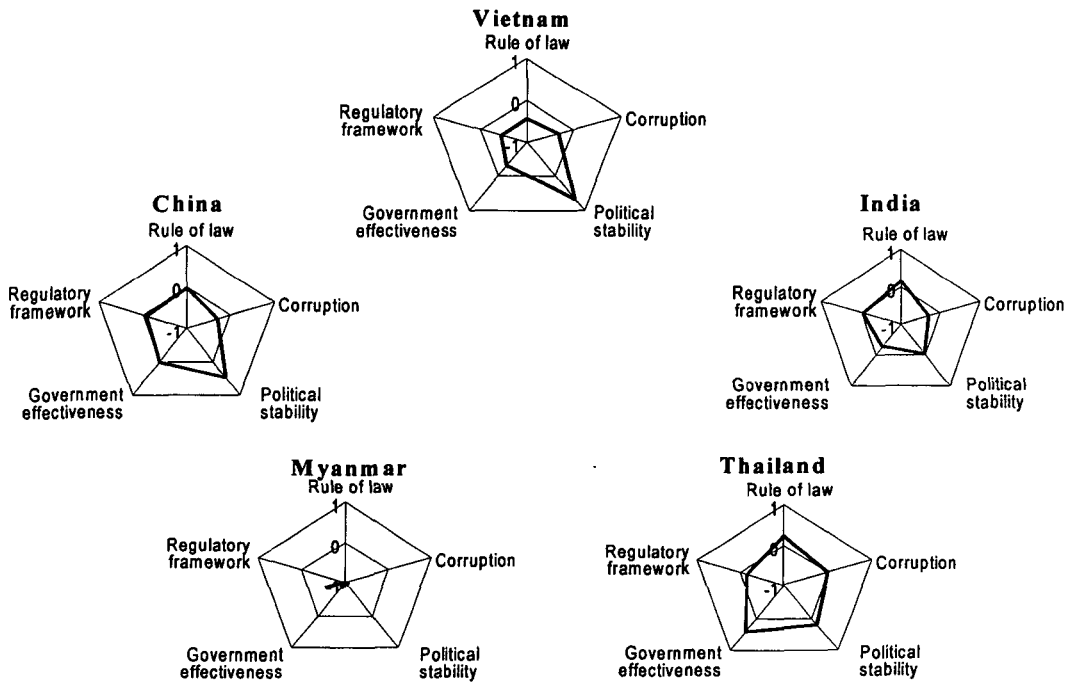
Vietnam
Rule of law
1
0
-1
Regulatory framework
Corruption
Government effectiveness
Political stability

China
Rule of law
1
0
-1
Regulatory framework
Corruption
Government effectiveness
Political stability

India
Rule of law
1
0
-1
Regulatory framework
Corruption
Government effectiveness
Political stability

Myanmar
Rule of law
1
0
-1
Regulatory framework
Corruption
Government effectiveness
Political stability

Thailand
Rule of law
1
0
-1
Regulatory framework
Corruption
Government effectiveness
Political stability